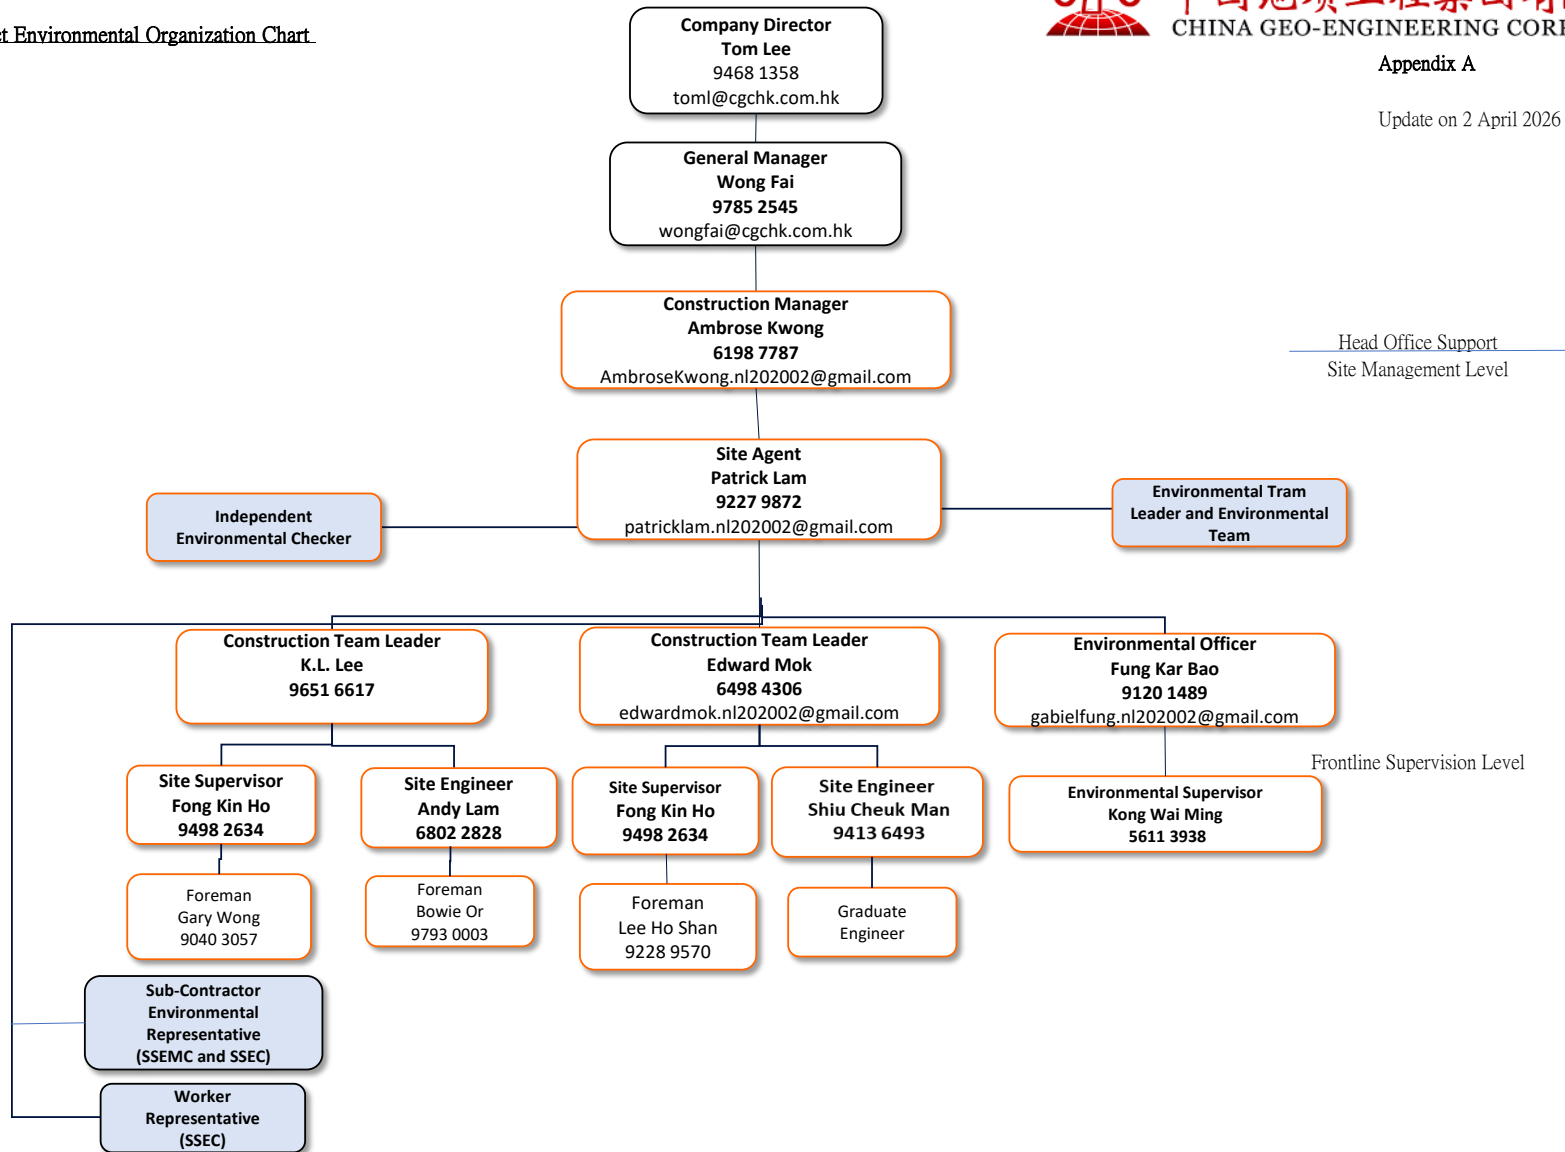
t Environmental Organization Chart

CHINA GEO-ENGINEERING CORI

Appendix A

Update on 2 April 2026

Company Director
Tom Lee
9468 1358
toml@cgchk.com.hk

General Manager
Wong Fai
9785 2545
wongfai@cgchk.com.hk

Head Office Support

Site Management Level

Construction Manager
Ambrose Kwong
6198 7787
AmbroseKwong.nl202002@gmail.com

Site Agent
Patrick Lam
9227 9872
patricklam.nl202002@gmail.com

Independent Environmental Checker

Environmental Tram Leader and Environmental Team

Construction Team Leader
K.L. Lee
9651 6617

Construction Team Leader
Edward Mok
6498 4306
edwardmok.nl202002@gmail.com

Environmental Officer
Fung Kar Bao
9120 1489
gabielfung.nl202002@gmail.com

Frontline Supervision Level

Site Supervisor
Fong Kin Ho
9498 2634

Site Engineer
Andy Lam
6802 2828

Site Supervisor
Fong Kin Ho
9498 2634

Site Engineer
Shiu Cheuk Man
9413 6493

Environmental Supervisor
Kong Wai Ming
5611 3938

Foreman
Gary Wong
9040 3057

Foreman
Bowie Or
9793 0003

Foreman
Lee Ho Shan
9228 9570

Graduate Engineer

Sub-Contractor Environmental Representative (SSEMC and SSEC)

Worker Representative (SSEC)